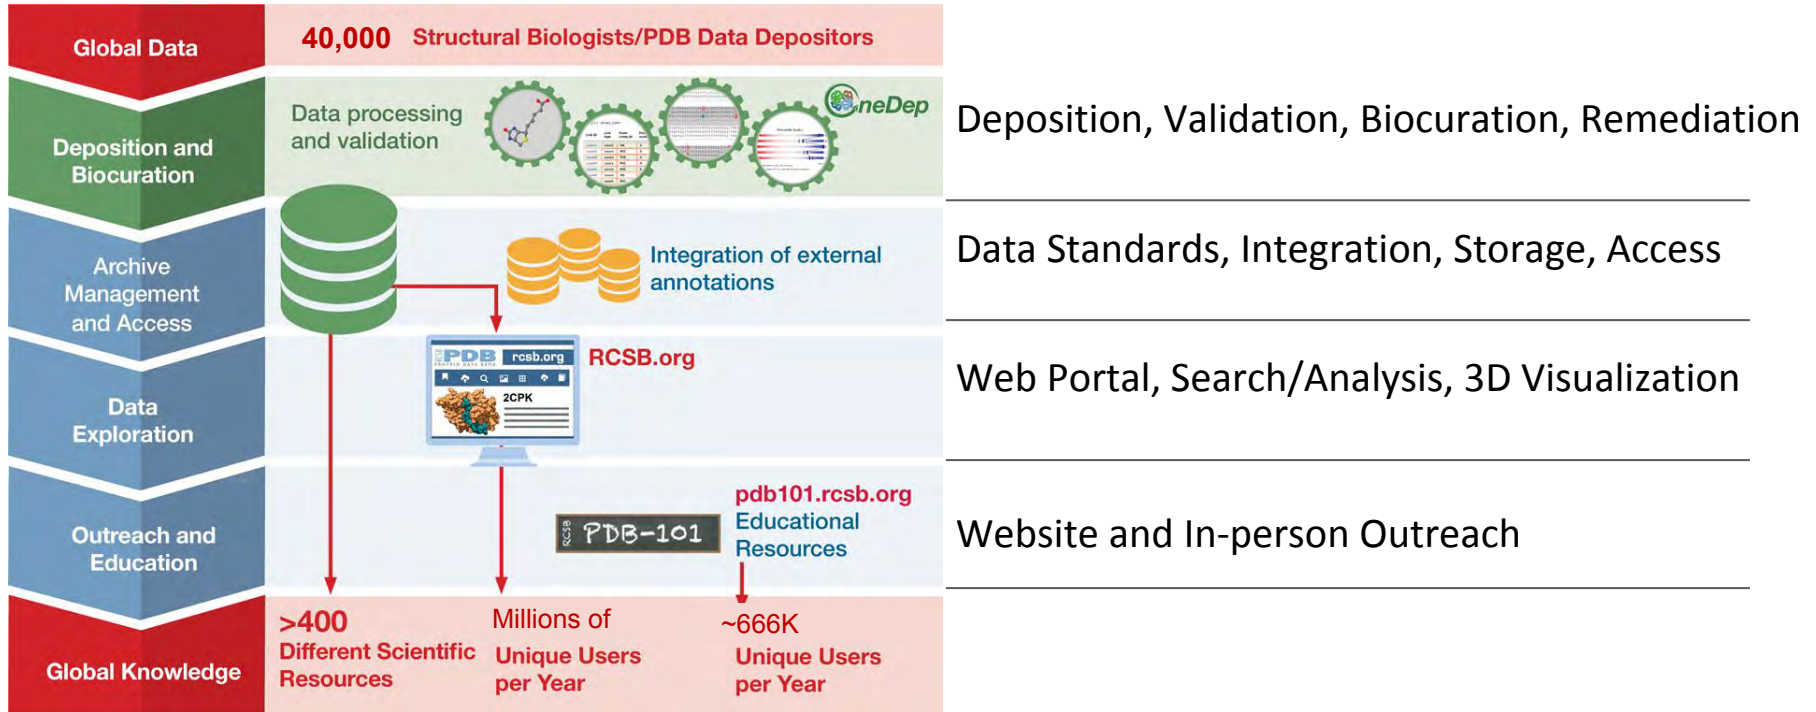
Global Data

40,000 Structural Biologists/PDB Data Depositors

Deposition and Biocuration

Data processing and validation

OneDep

Deposition, Validation, Biocuration, Remediation

Archive Management and Access

Integration of external annotations

Data Standards, Integration, Storage, Access

Data Exploration

PDB rcsb.org

2CPK

RCSB.org

Web Portal, Search/Analysis, 3D Visualization

Outreach and Education

RCSB PDB-101

pdb101.rcsb.org Educational Resources

Website and In-person Outreach

Global Knowledge

>400 Different Scientific Resources

Millions of Unique Users per Year

~666K Unique Users per Year